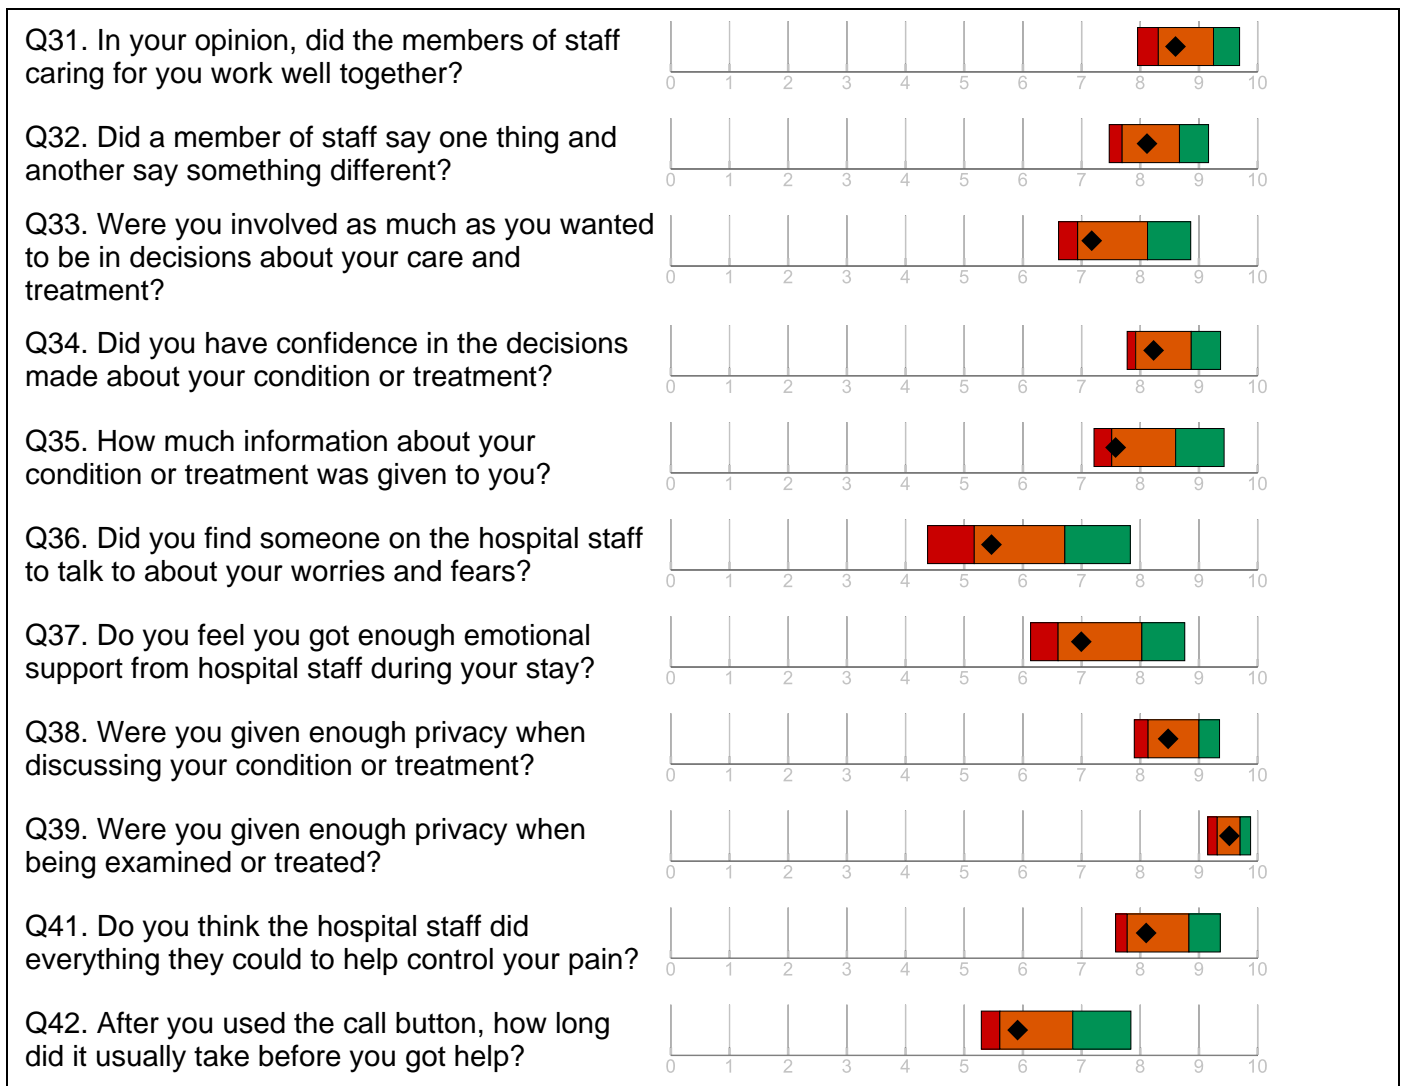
Q31. In your opinion, did the members of staff caring for you work well together?

0 1 2 3 4 5 6 7 8 9 10

Q32. Did a member of staff say one thing and another say something different?

0 1 2 3 4 5 6 7 8 9 10

Q33. Were you involved as much as you wanted to be in decisions about your care and treatment?

0 1 2 3 4 5 6 7 8 9 10

Q34. Did you have confidence in the decisions made about your condition or treatment?

0 1 2 3 4 5 6 7 8 9 10

Q35. How much information about your condition or treatment was given to you?

0 1 2 3 4 5 6 7 8 9 10

Q36. Did you find someone on the hospital staff to talk to about your worries and fears?

0 1 2 3 4 5 6 7 8 9 10

Q37. Do you feel you got enough emotional support from hospital staff during your stay?

0 1 2 3 4 5 6 7 8 9 10

Q38. Were you given enough privacy when discussing your condition or treatment?

0 1 2 3 4 5 6 7 8 9 10

Q39. Were you given enough privacy when being examined or treated?

0 1 2 3 4 5 6 7 8 9 10

Q41. Do you think the hospital staff did everything they could to help control your pain?

0 1 2 3 4 5 6 7 8 9 10

Q42. After you used the call button, how long did it usually take before you got help?

0 1 2 3 4 5 6 7 8 9 10